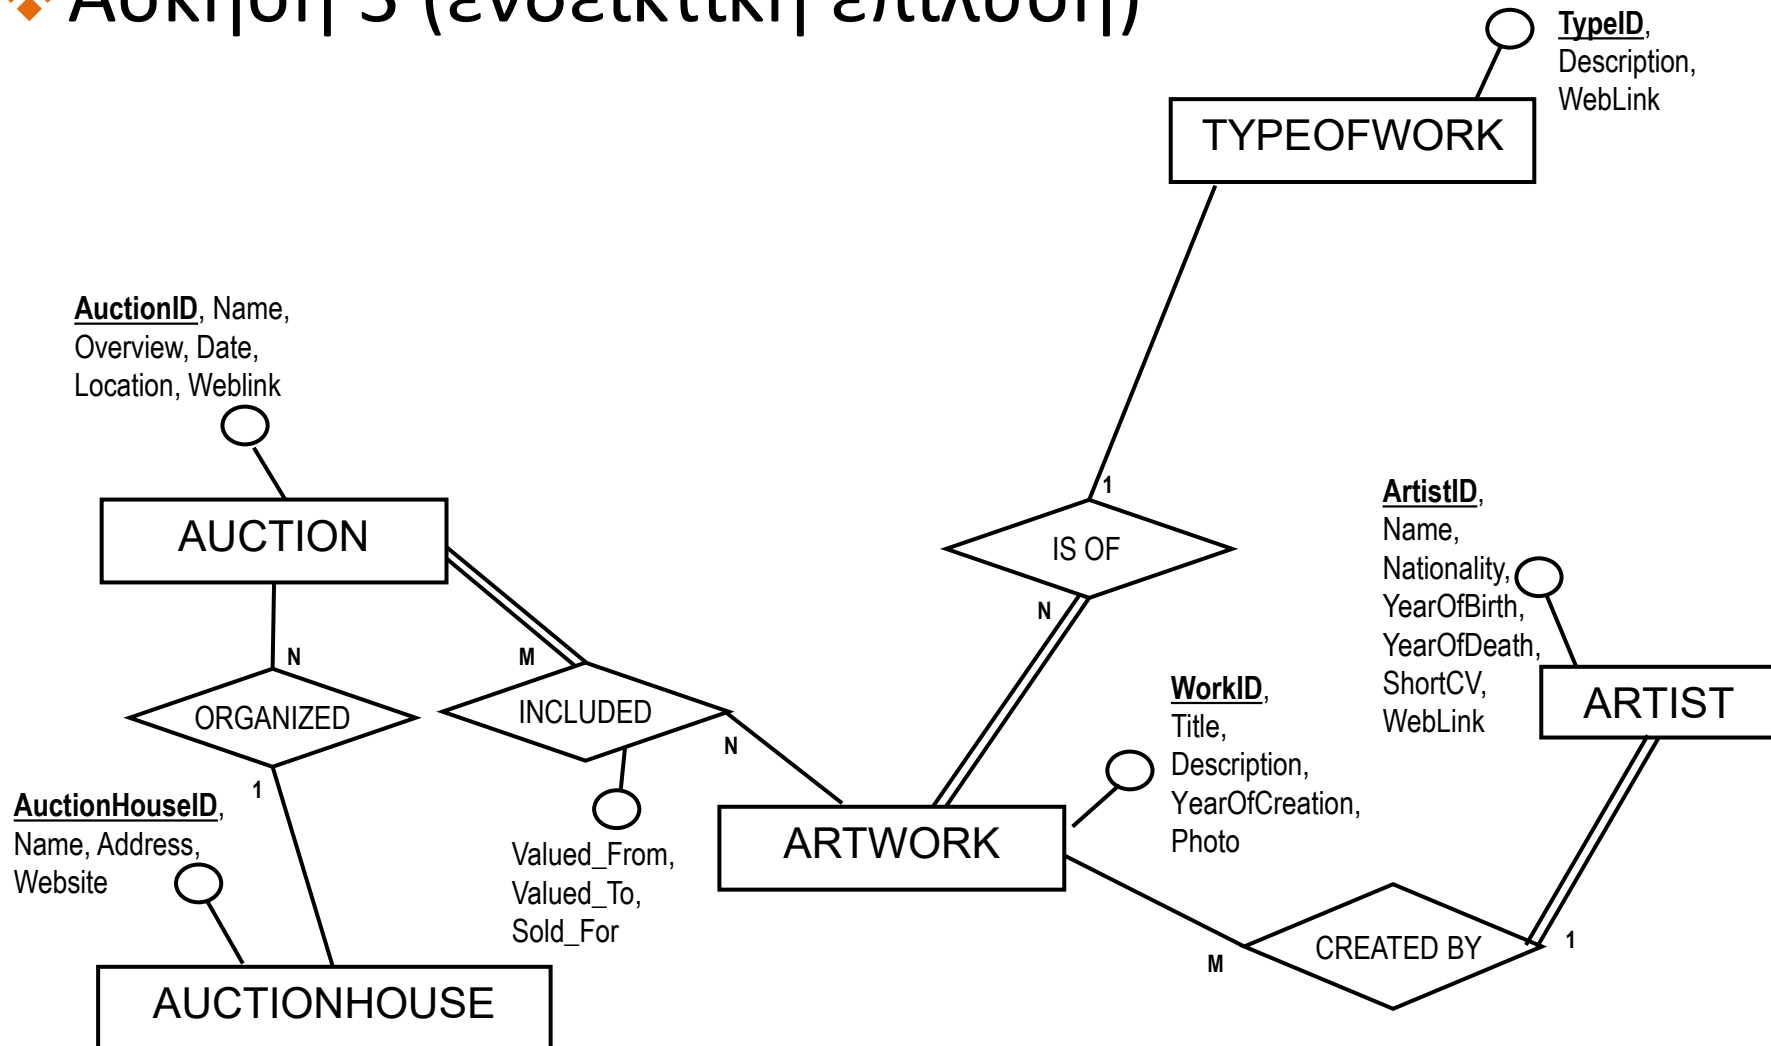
Άσκηση 3 (ενδεικτική επίλυση)

TypeID, Description, WebLink

TYPEOFWORK

AuctionID, Name, Overview, Date, Location, Weblink

AUCTION

1

IS OF

N

ArtistID, Name, Nationality, YearOfBirth, YearOfDeath, ShortCV, WebLink

N

M

ORGANIZED

INCLUDED

N

WorkID, Title, Description, YearOfCreation, Photo

ARTIST

1

AuctionHouseID, Name, Address, Website

Valued_From, Valued_To, Sold_For

ARTWORK

CREATED BY

1

M

AUCTIONHOUSE